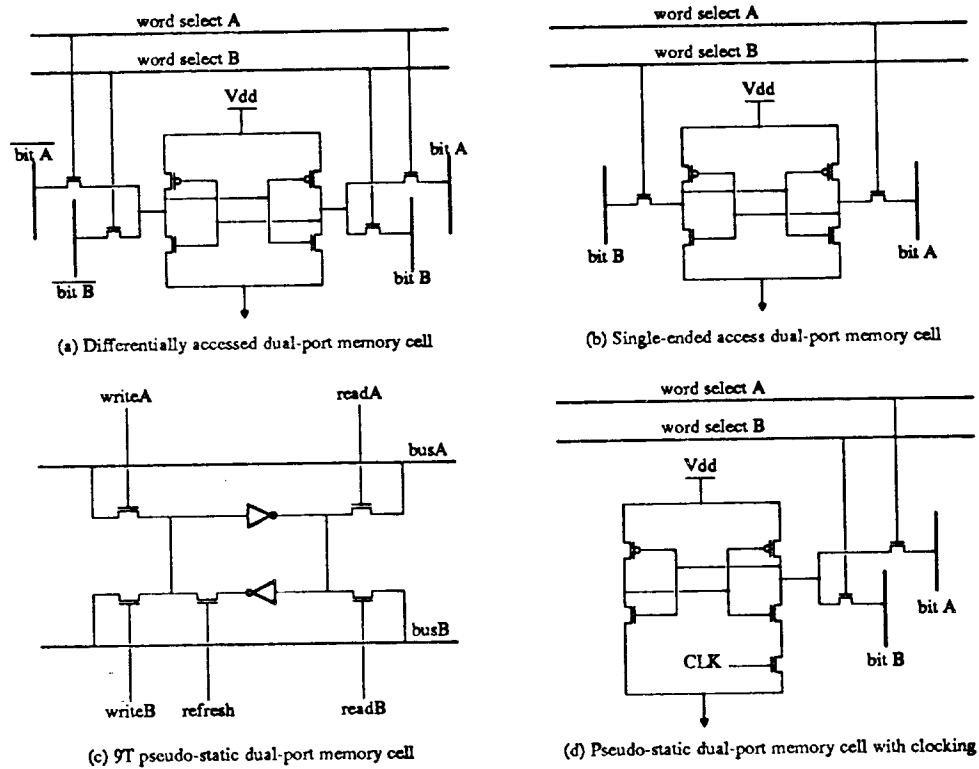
word select A
word select B
Vdd
$\overline{\text{bit A}}$
bit A
$\overline{\text{bit B}}$
bit B
(a) Differentially accessed dual-port memory cell

word select A
word select B
Vdd
bit B
bit A
(b) Single-ended access dual-port memory cell

writeA
readA
busA
busB
writeB
refresh
readB
(c) 9T pseudo-static dual-port memory cell

word select A
word select B
Vdd
CLK
bit B
bit A
(d) Pseudo-static dual-port memory cell with clocking